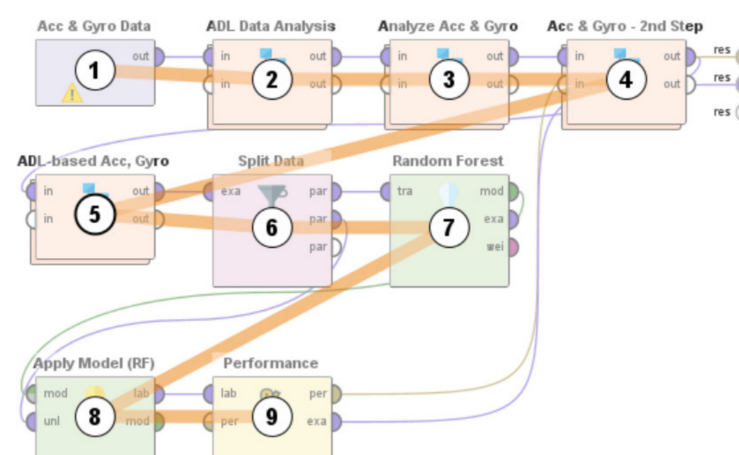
Acc & Gyro Data
out
1

ADL Data Analysis
in
out
in
out
2

Analyze Acc & Gyro
in
out
in
out
3

Acc & Gyro - 2nd Step
in
out
in
out
4

res
res
res

ADL-based Acc, Gyro
in
out
in
out
5

Split Data
exa
par
par
par
6

Random Forest
tra
mod
exa
wei
7

Apply Model (RF)
mod
lab
unl
mod
8

Performance
lab
per
per
exa
9